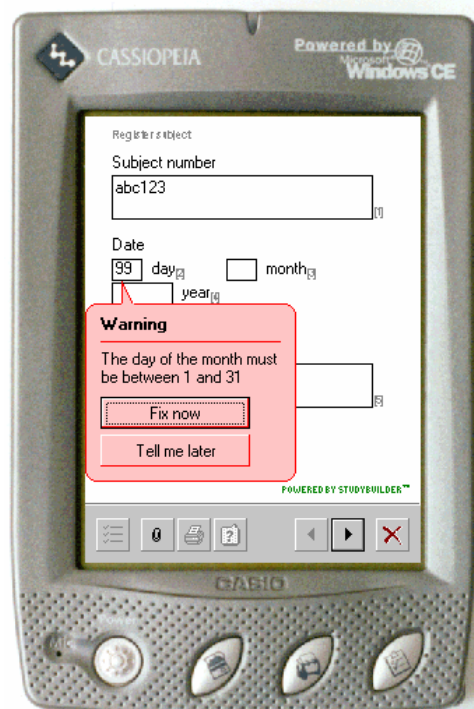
CASSIOPEIA

Powered by Microsoft Windows CE

Register subject

Subject number

abc123

[1]

Date

99 day[2] month[3]

year[4]

Warning

The day of the month must be between 1 and 31

Fix now

Tell me later

[5]

POWERED BY STUDYBUILDER™

0

CASIO

Power